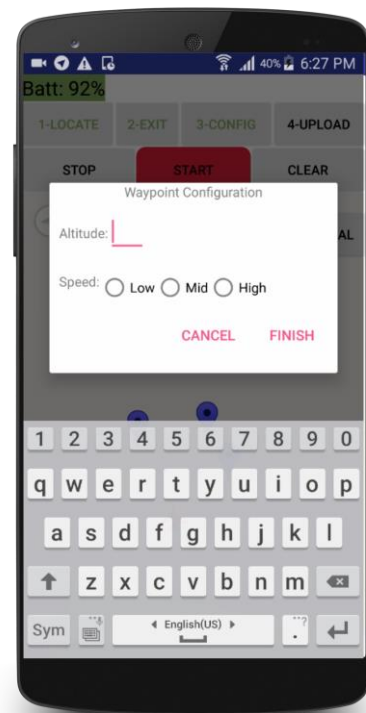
40% 6:27 PM
Batt: 92%
1-LOCATE 2-EXIT 3-CONFIG 4-UPLOAD
STOP START CLEAR
Waypoint Configuration
Altitude:
AL
Speed: Low Mid High
CANCEL FINISH
1 2 3 4 5 6 7 8 9 0
q w e r t y u i o p
a s d f g h j k l
z x c v b n m
Sym English(US)